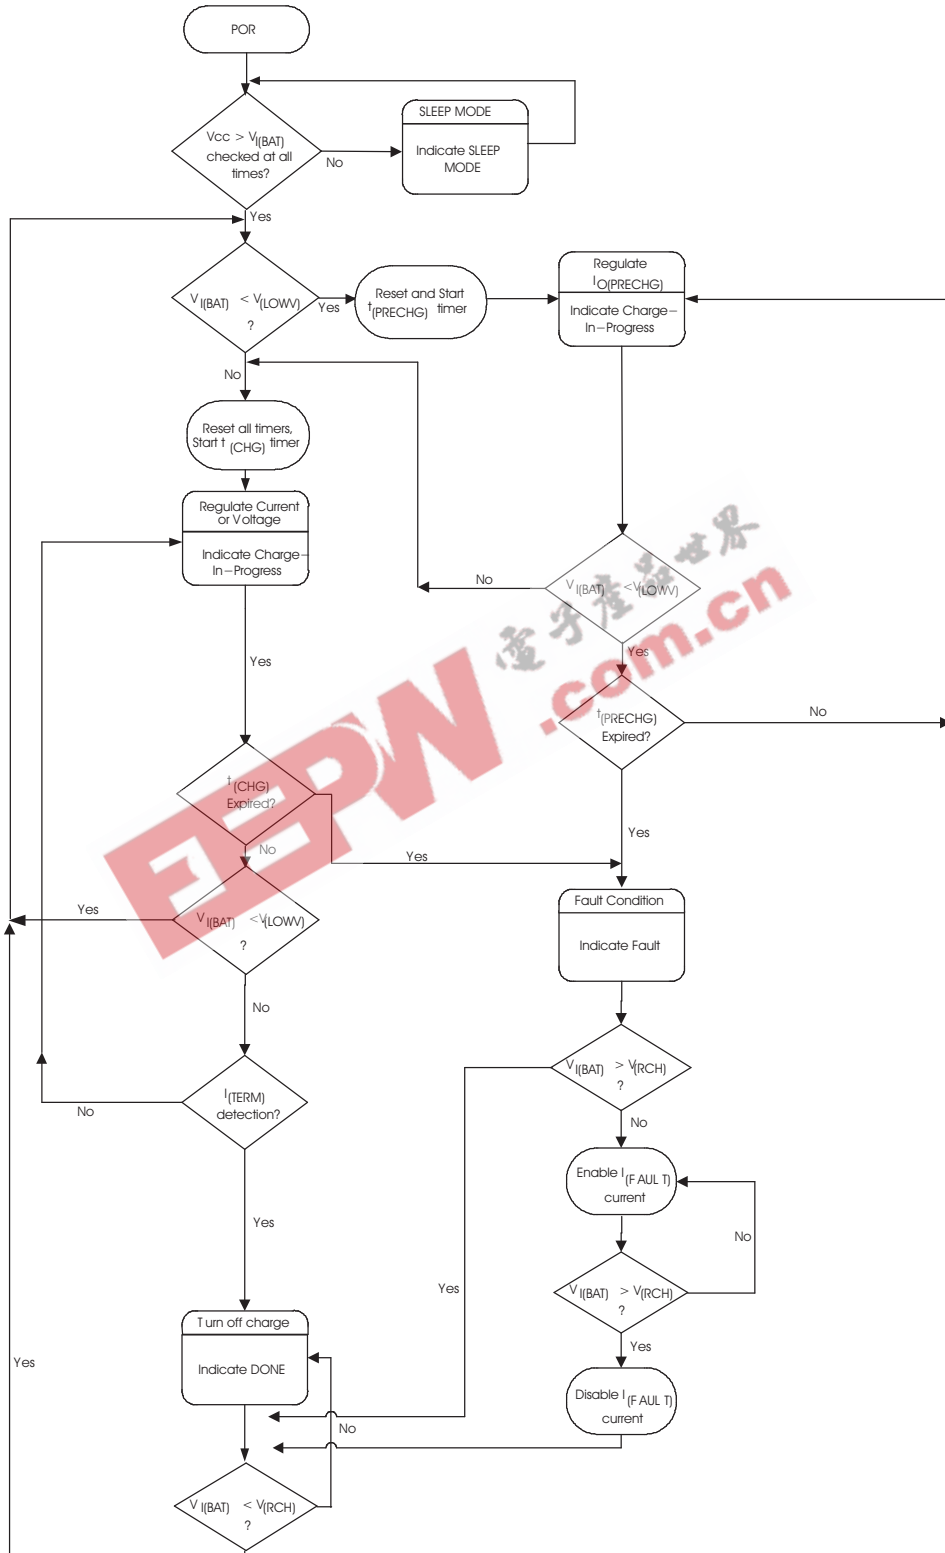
POR

Vcc > $V_{I(BAT)}$ checked at all times?

No

SLEEP MODE

Indicate SLEEP MODE

Yes

$V_{I(BAT)}$ < $V_{(LOWV)}$ ?

Yes

Reset and Start $t_{(PRECHG)}$ timer

Regulate $I_{O(PRECHG)}$

Indicate Charge−In−Progress

No

Reset all timers, Start $t_{(CHG)}$ timer

Regulate Current or Voltage

Indicate Charge−In−Progress

No

$V_{I(BAT)}$ < $V_{(LOWV)}$

Yes

Yes

$t_{(PRECHG)}$ Expired?

No

$t_{(CHG)}$ Expired?

No

Yes

Yes

Yes

$V_{I(BAT)}$ < $V_{(LOWV)}$ ?

Fault Condition

Indicate Fault

No

$I_{(TERM)}$ detection?

No

$V_{I(BAT)}$ > $V_{(RCH)}$ ?

No

Enable $I_{(FAULT)}$ current

No

Yes

Yes

$V_{I(BAT)}$ > $V_{(RCH)}$ ?

Yes

Yes

Turn off charge

Indicate DONE

Disable $I_{(FAULT)}$ current

No

$V_{I(BAT)}$ < $V_{(RCH)}$ ?

EEPW 电子产品世界 .com.cn